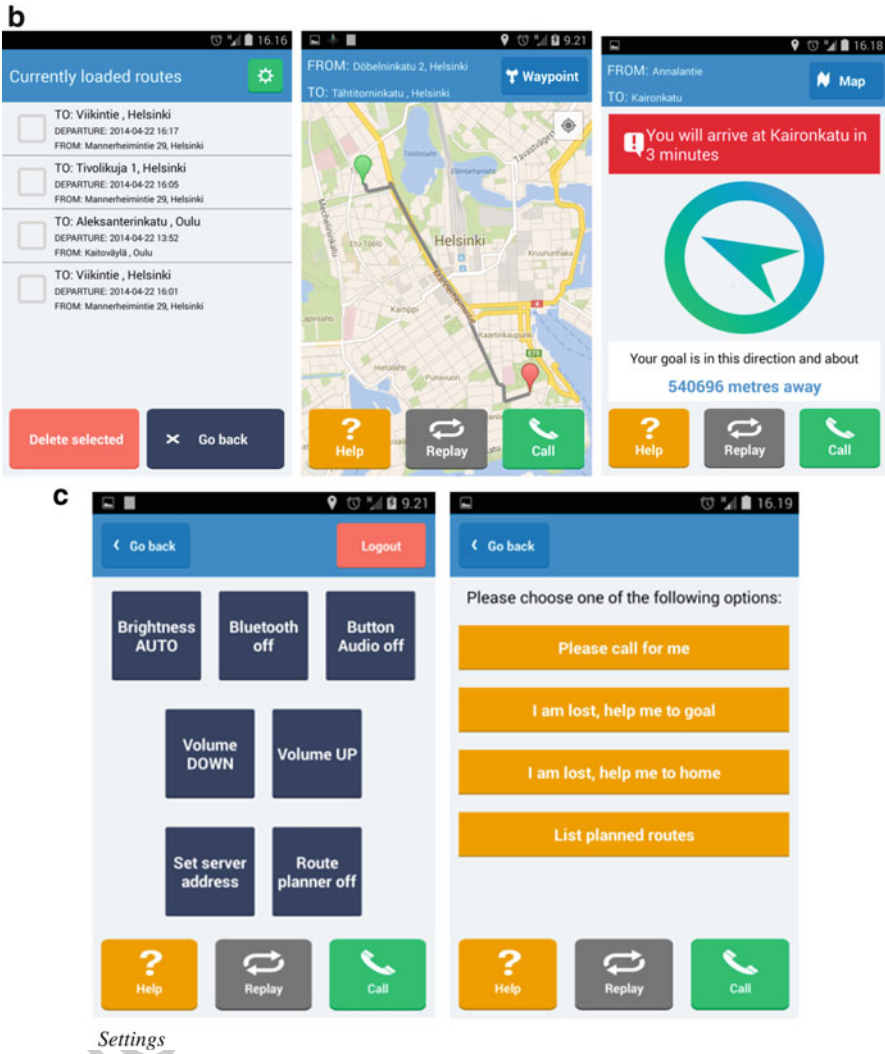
b

16.16
Currently loaded routes

TO: Viikintie , Helsinki
DEPARTURE: 2014-04-22 16:17
FROM: Mannerheimintie 29, Helsinki

TO: Tivolikuja 1, Helsinki
DEPARTURE: 2014-04-22 16:05
FROM: Mannerheimintie 29, Helsinki

TO: Aleksanterinkatu , Oulu
DEPARTURE: 2014-04-22 13:52
FROM: Kaitoväylä , Oulu

TO: Viikintie , Helsinki
DEPARTURE: 2014-04-22 16:01
FROM: Mannerheimintie 29, Helsinki

Delete selected
Go back

9.21
FROM: Döbelninkatu 2, Helsinki
TO: Tähtitorninkatu , Helsinki
Waypoint
Helsinki
Kamppi
Help
Replay
Call

16.18
FROM: Annalantie
TO: Kaironkatu
Map
You will arrive at Kaironkatu in 3 minutes
Your goal is in this direction and about
540696 metres away
Help
Replay
Call

c

9.21
Go back
Logout
Brightness AUTO
Bluetooth off
Button Audio off
Volume DOWN
Volume UP
Set server address
Route planner off
Help
Replay
Call

16.19
Go back
Please choose one of the following options:
Please call for me
I am lost, help me to goal
I am lost, help me to home
List planned routes
Help
Replay
Call

Settings